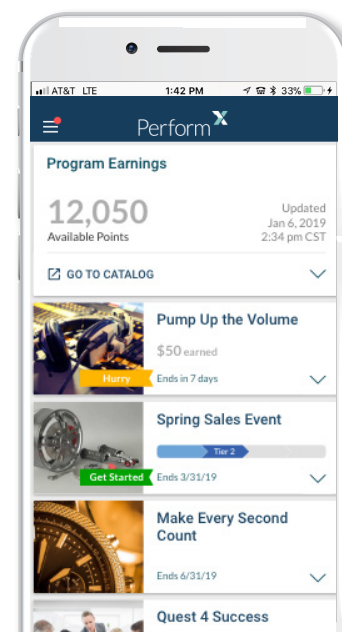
AT&T LTE 1:42 PM 33%

PerformX

Program Earnings

12,050
Available Points

Updated
Jan 6, 2019
2:34 pm CST

GO TO CATALOG

Pump Up the Volume
$50 earned
Hurry
Ends in 7 days

Spring Sales Event
Tier 2
Get Started
Ends 3/31/19

Make Every Second Count
Ends 6/31/19

Quest 4 Success